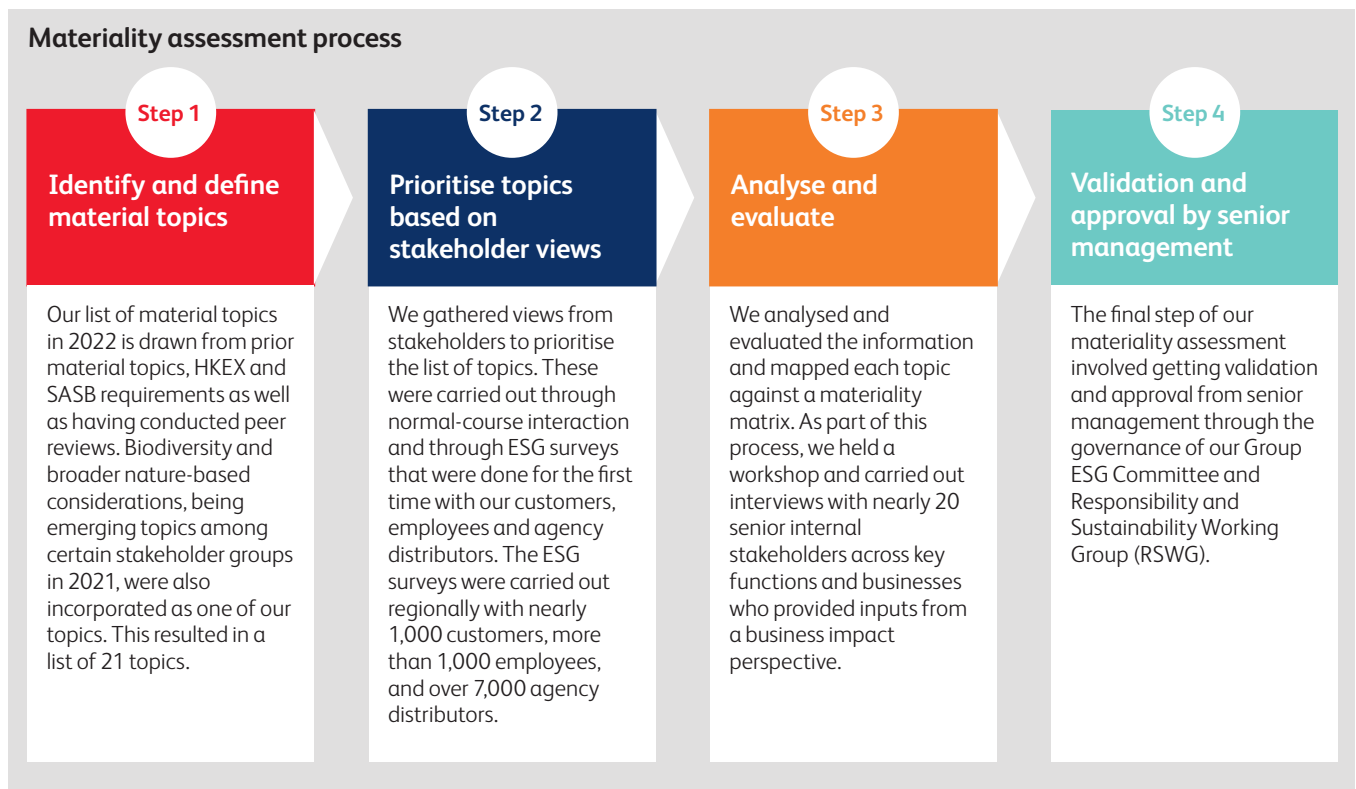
Materiality assessment process

Step 1

Identify and define material topics

Our list of material topics in 2022 is drawn from prior material topics, HKEX and SASB requirements as well as having conducted peer reviews. Biodiversity and broader nature-based considerations, being emerging topics among certain stakeholder groups in 2021, were also incorporated as one of our topics. This resulted in a list of 21 topics.

Step 2

Prioritise topics based on stakeholder views

We gathered views from stakeholders to prioritise the list of topics. These were carried out through normal-course interaction and through ESG surveys that were done for the first time with our customers, employees and agency distributors. The ESG surveys were carried out regionally with nearly 1,000 customers, more than 1,000 employees, and over 7,000 agency distributors.

Step 3

Analyse and evaluate

We analysed and evaluated the information and mapped each topic against a materiality matrix. As part of this process, we held a workshop and carried out interviews with nearly 20 senior internal stakeholders across key functions and businesses who provided inputs from a business impact perspective.

Step 4

Validation and approval by senior management

The final step of our materiality assessment involved getting validation and approval from senior management through the governance of our Group ESG Committee and Responsibility and Sustainability Working Group (RSWG).